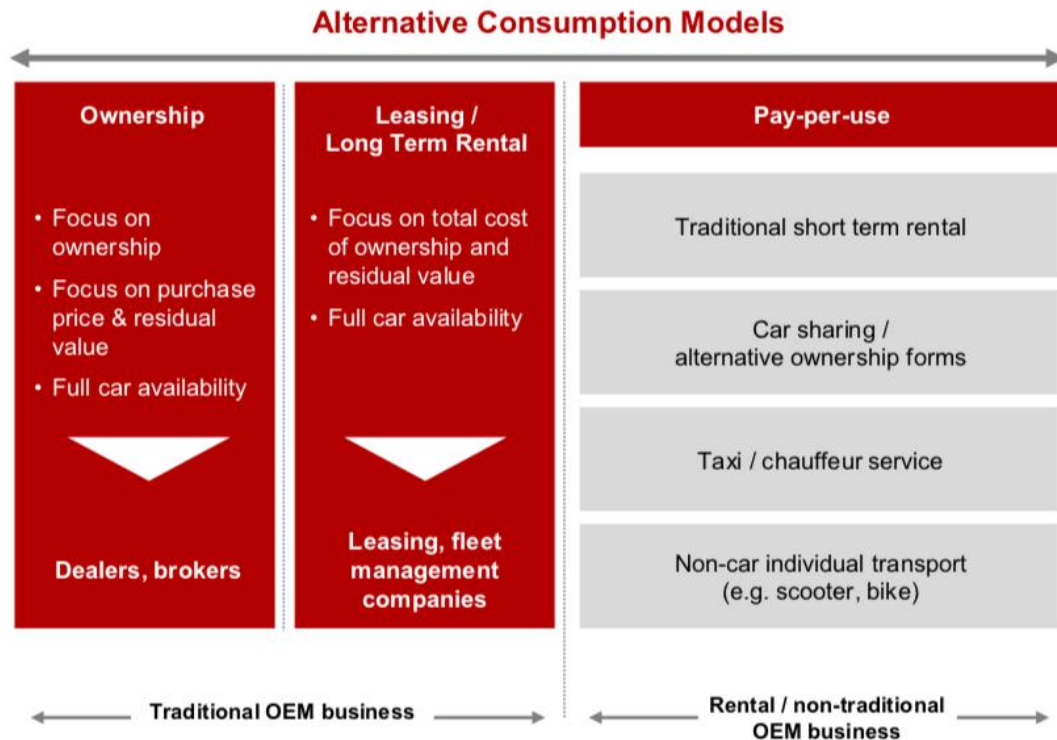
Alternative Consumption Models

Ownership

• Focus on ownership
• Focus on purchase price & residual value
• Full car availability

Dealers, brokers

Leasing / Long Term Rental

• Focus on total cost of ownership and residual value
• Full car availability

Leasing, fleet management companies

Pay-per-use

Traditional short term rental

Car sharing / alternative ownership forms

Taxi / chauffeur service

Non-car individual transport (e.g. scooter, bike)

Traditional OEM business

Rental / non-traditional OEM business